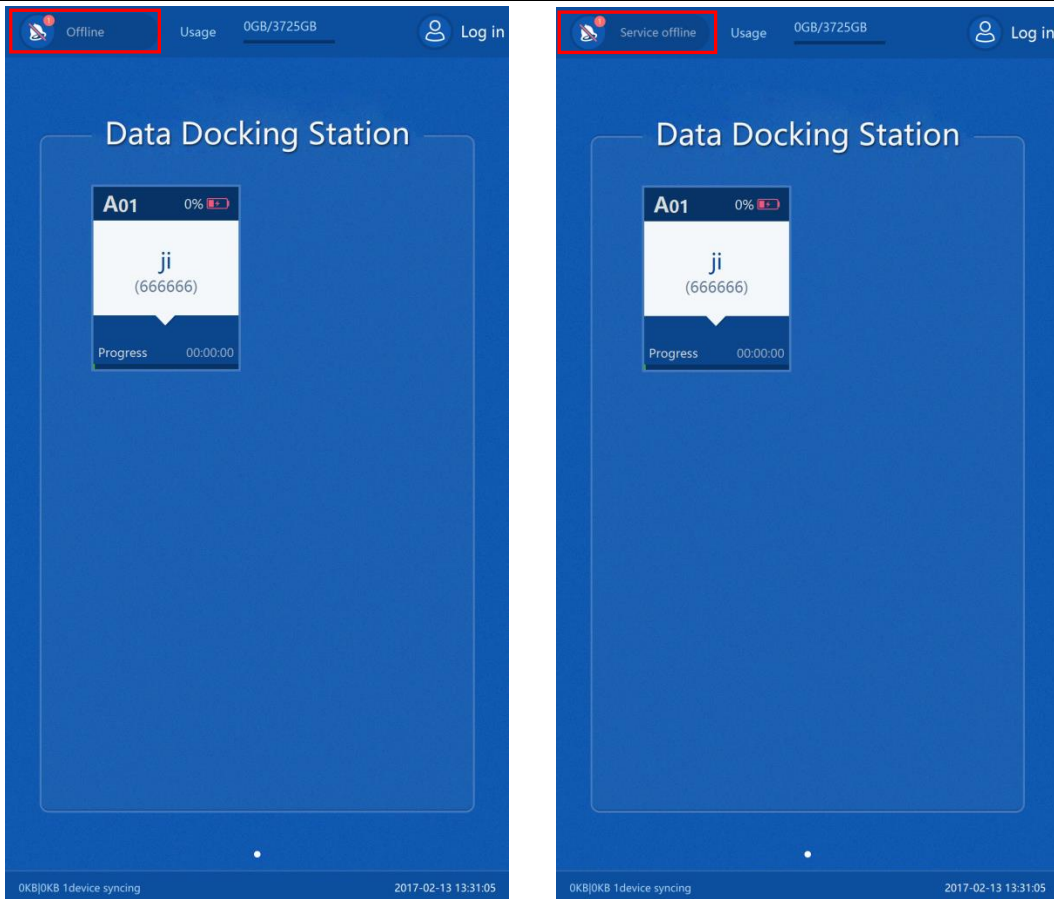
1 Offline Usage 0GB/3725GB Log in

Data Docking Station

A01 0%

ji
(666666)

Progress 00:00:00

0KB|0KB 1device syncing 2017-02-13 13:31:05

1 Service offline Usage 0GB/3725GB Log in

Data Docking Station

A01 0%

ji
(666666)

Progress 00:00:00

0KB|0KB 1device syncing 2017-02-13 13:31:05